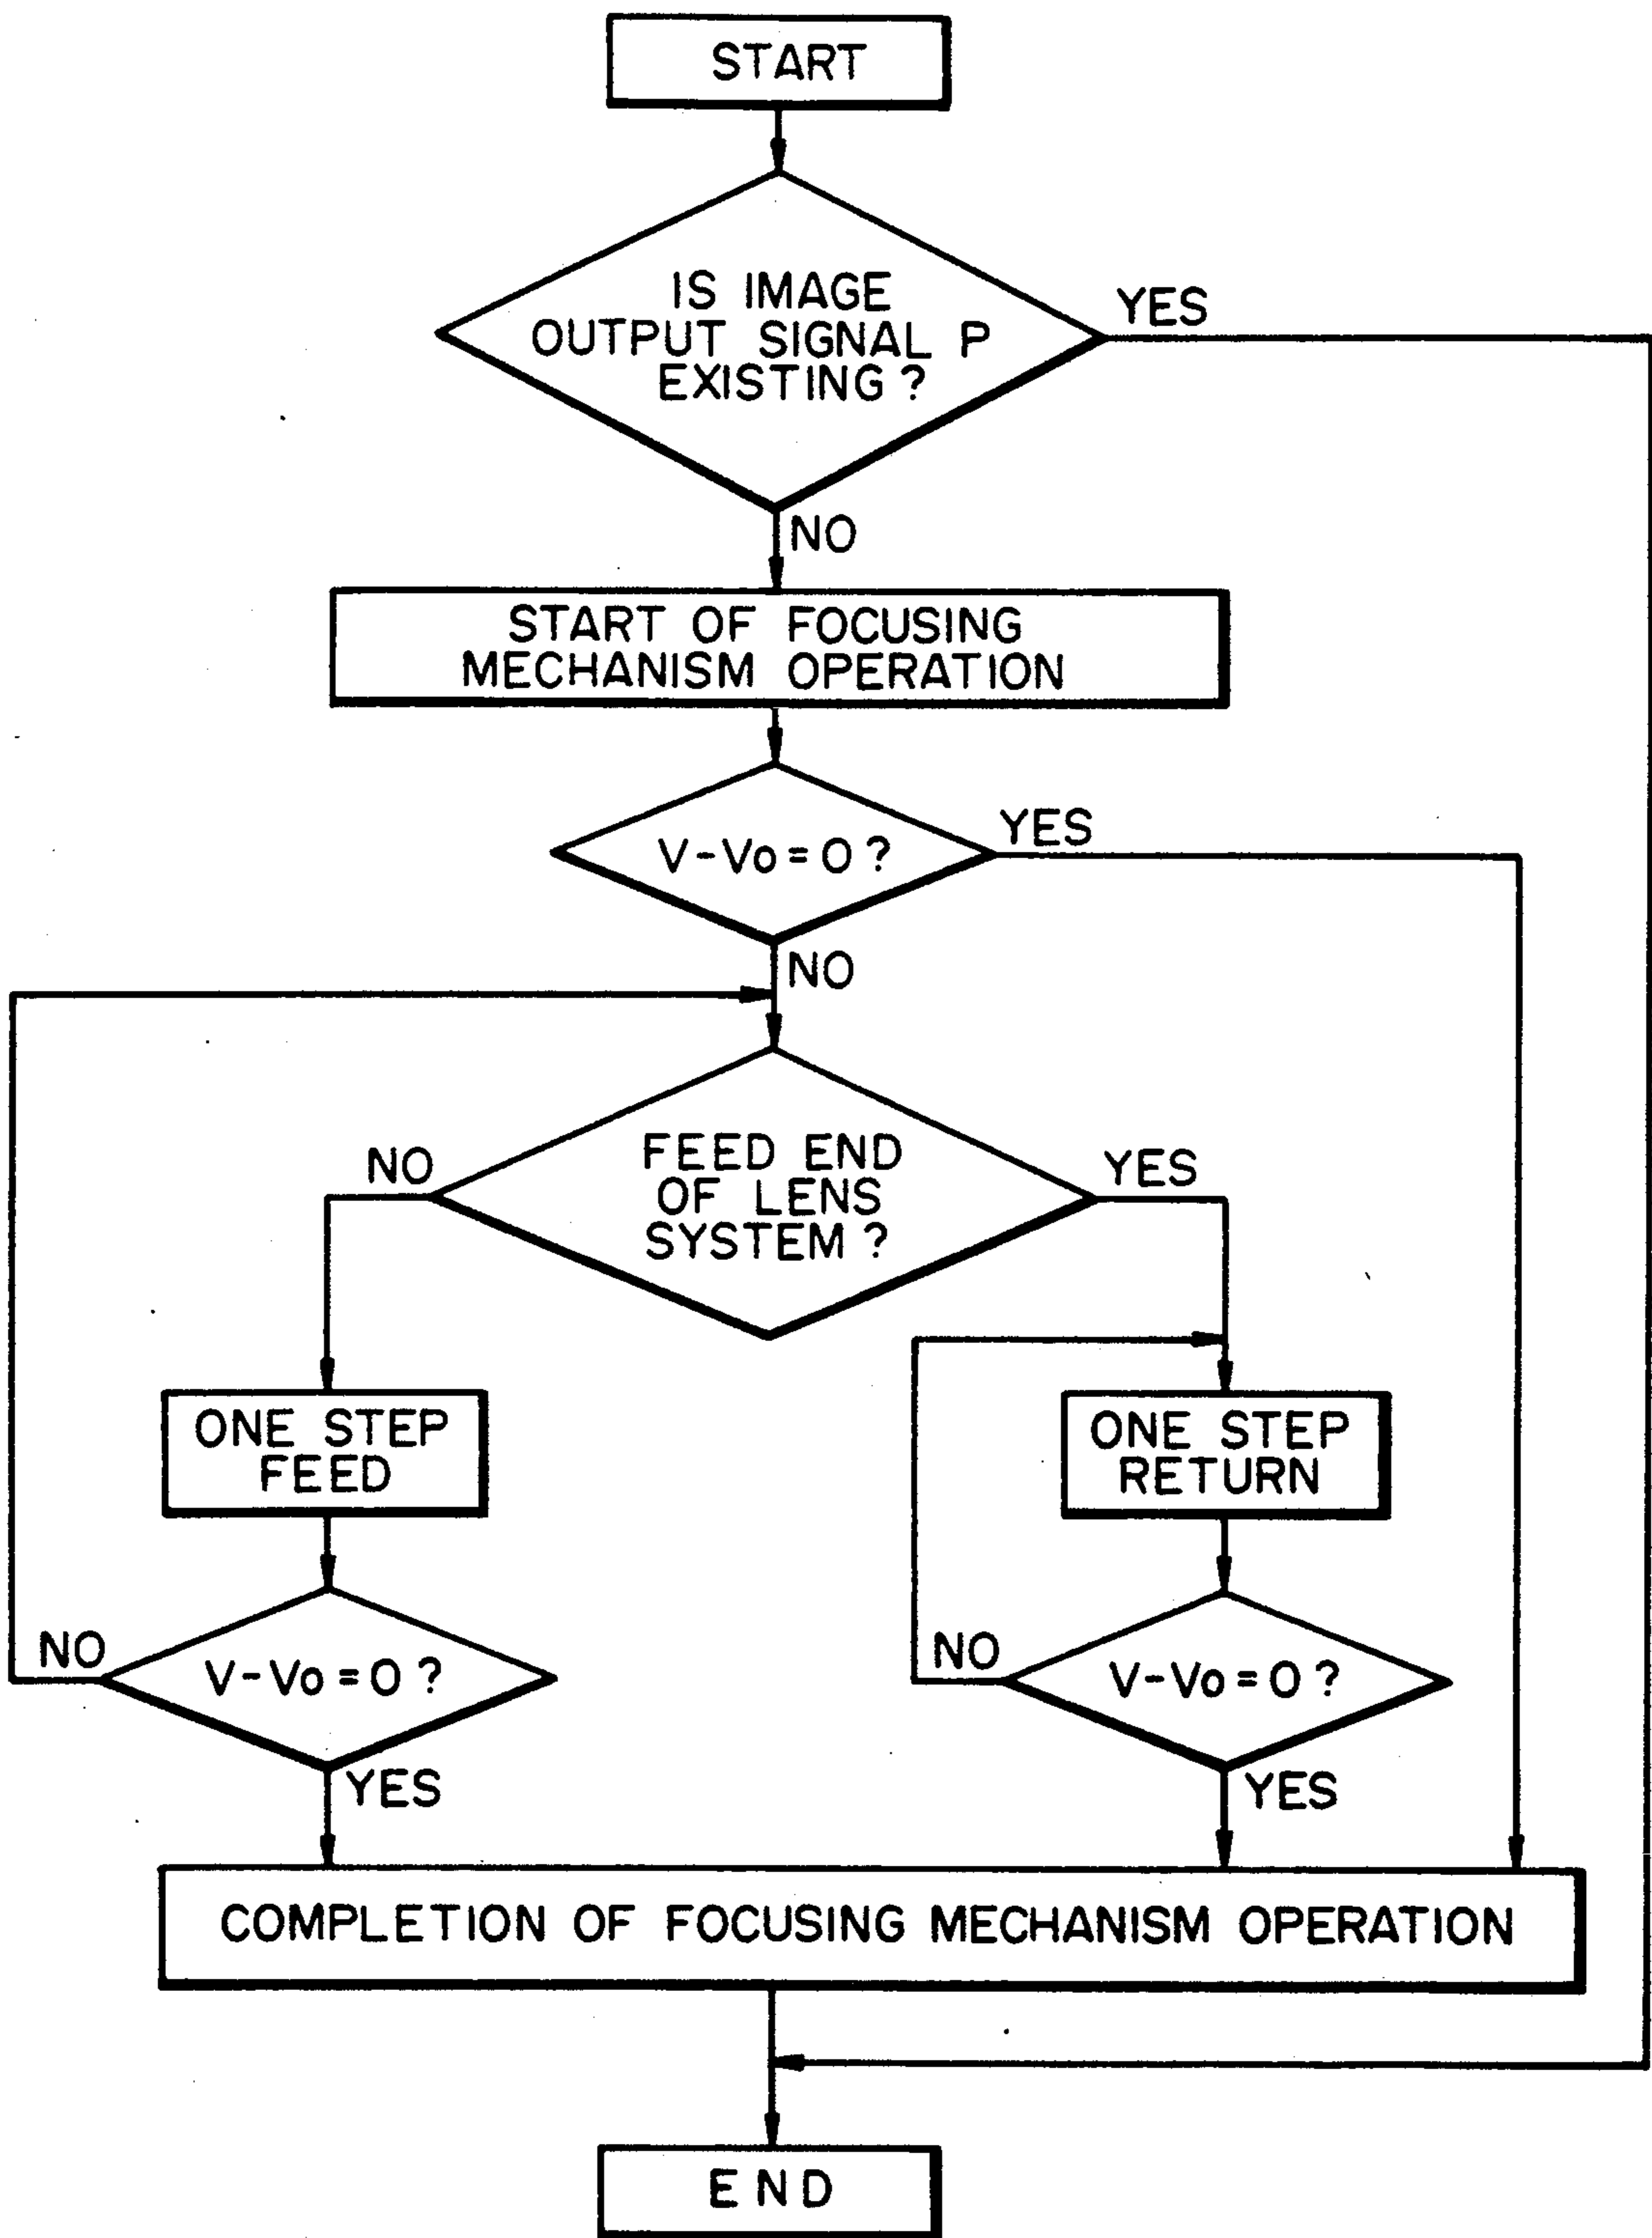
START

IS IMAGE OUTPUT SIGNAL P EXISTING ?

YES

NO

START OF FOCUSING MECHANISM OPERATION

V-Vo = O ?

YES

NO

FEED END OF LENS SYSTEM ?

NO

YES

ONE STEP FEED

ONE STEP RETURN

NO

V-Vo = O ?

YES

NO

V-Vo = O ?

YES

COMPLETION OF FOCUSING MECHANISM OPERATION

END